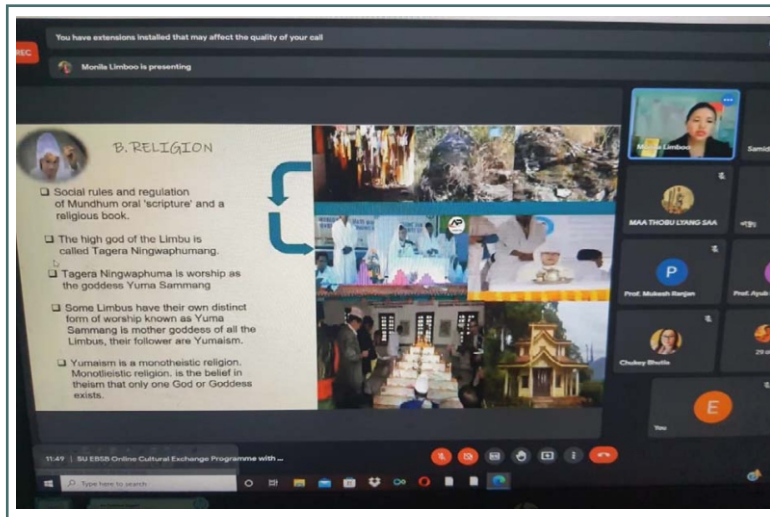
REC

You have extensions installed that may affect the quality of your call

Monila Limboo is presenting

B. RELIGION

❑ Social rules and regulation of Mundhum oral 'scripture' and a religious book.

❑ The high god of the Limbu is called Tagera Ningwaphumang.

❑ Tagera Ningwaphuma is worship as the goddess Yuma Sammang

❑ Some Limbus have their own distinct form of worship known as Yuma Sammang is mother goddess of all the Limbus, their follower are Yumaism.

❑ Yumaism is a monotheistic religion. Monotlieistic religion. is the belief in theism that only one God or Goddess exists.

Monila Limboo

Samid

MAA THOBU LYANG SAA

P

Prof. Mukesh Ranjan

Prof. Ajoub

Chukey Bhutia

E

You

11:49 | SU EBSB Online Cultural Exchange Programme with ...

Type here to search